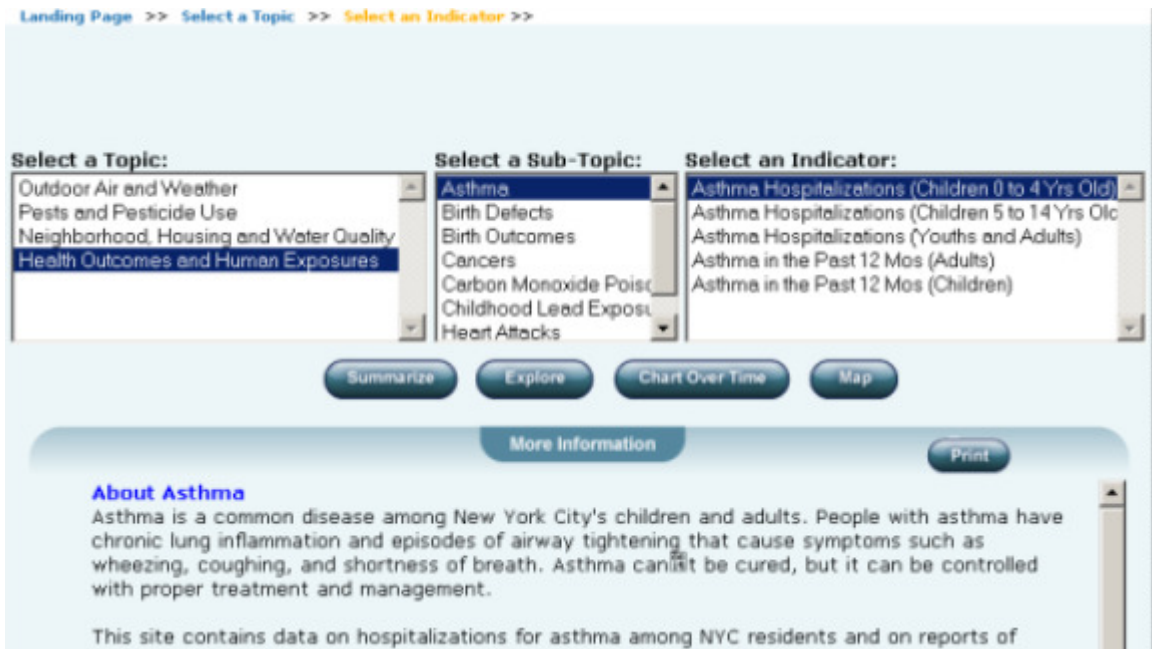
Landing Page >> Select a Topic >> Select an Indicator >>

Select a Topic:
Outdoor Air and Weather
Pests and Pesticide Use
Neighborhood, Housing and Water Quality
Health Outcomes and Human Exposures

Select a Sub-Topic:
Asthma
Birth Defects
Birth Outcomes
Cancers
Carbon Monoxide Poisc
Childhood Lead Exposu
Heart Attacks

Select an Indicator:
Asthma Hospitalizations (Children 0 to 4 Yrs Old)
Asthma Hospitalizations (Children 5 to 14 Yrs Olc
Asthma Hospitalizations (Youths and Adults)
Asthma in the Past 12 Mos (Adults)
Asthma in the Past 12 Mos (Children)

Summarize Explore Chart Over Time Map

More Information

Print

About Asthma
Asthma is a common disease among New York City's children and adults. People with asthma have chronic lung inflammation and episodes of airway tightening that cause symptoms such as wheezing, coughing, and shortness of breath. Asthma can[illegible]t be cured, but it can be controlled with proper treatment and management.

This site contains data on hospitalizations for asthma among NYC residents and on reports of